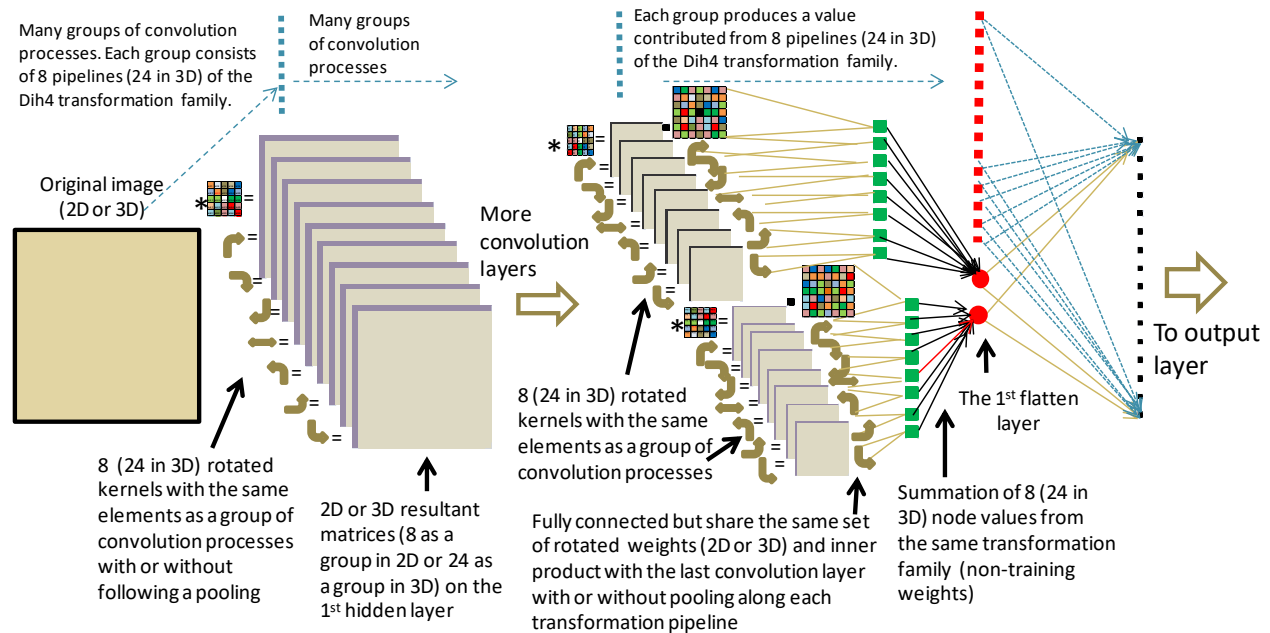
Many groups of convolution processes. Each group consists of 8 pipelines (24 in 3D) of the Dih4 transformation family.

Many groups of convolution processes

Each group produces a value contributed from 8 pipelines (24 in 3D) of the Dih4 transformation family.

Original image (2D or 3D)

*

=

More convolution layers

*

*

To output layer

The 1$^{st}$ flatten layer

8 (24 in 3D) rotated kernels with the same elements as a group of convolution processes with or without following a pooling

2D or 3D resultant matrices (8 as a group in 2D or 24 as a group in 3D) on the 1$^{st}$ hidden layer

8 (24 in 3D) rotated kernels with the same elements as a group of convolution processes

Fully connected but share the same set of rotated weights (2D or 3D) and inner product with the last convolution layer with or without pooling along each transformation pipeline

Summation of 8 (24 in 3D) node values from the same transformation family (non-training weights)